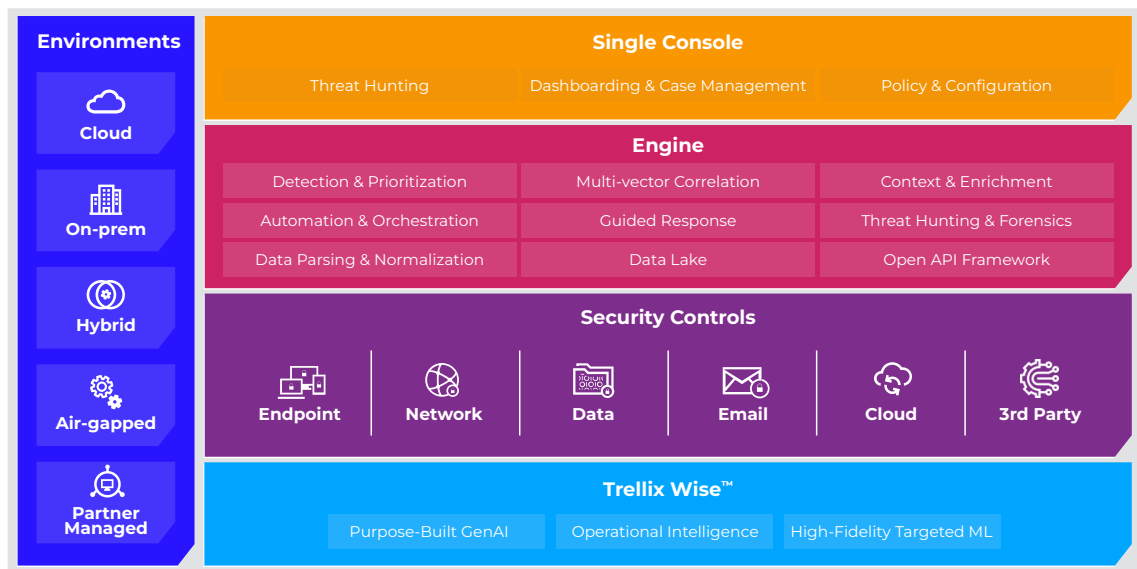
Environments

Cloud

On-prem

Hybrid

Air-gapped

Partner Managed

Single Console

Threat Hunting

Dashboarding & Case Management

Policy & Configuration

Engine

Detection & Prioritization

Multi-vector Correlation

Context & Enrichment

Automation & Orchestration

Guided Response

Threat Hunting & Forensics

Data Parsing & Normalization

Data Lake

Open API Framework

Security Controls

Endpoint

Network

Data

Email

Cloud

3rd Party

Trellix Wise™

Purpose-Built GenAI

Operational Intelligence

High-Fidelity Targeted ML